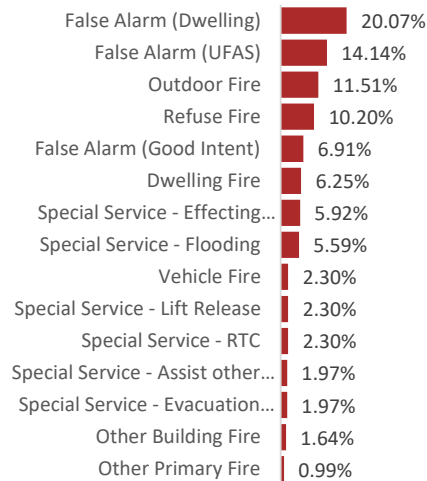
False Alarm (Dwelling) 20.07%
False Alarm (UFAS) 14.14%
Outdoor Fire 11.51%
Refuse Fire 10.20%
False Alarm (Good Intent) 6.91%
Dwelling Fire 6.25%
Special Service - Effecting… 5.92%
Special Service - Flooding 5.59%
Vehicle Fire 2.30%
Special Service - Lift Release 2.30%
Special Service - RTC 2.30%
Special Service - Assist other… 1.97%
Special Service - Evacuation… 1.97%
Other Building Fire 1.64%
Other Primary Fire 0.99%